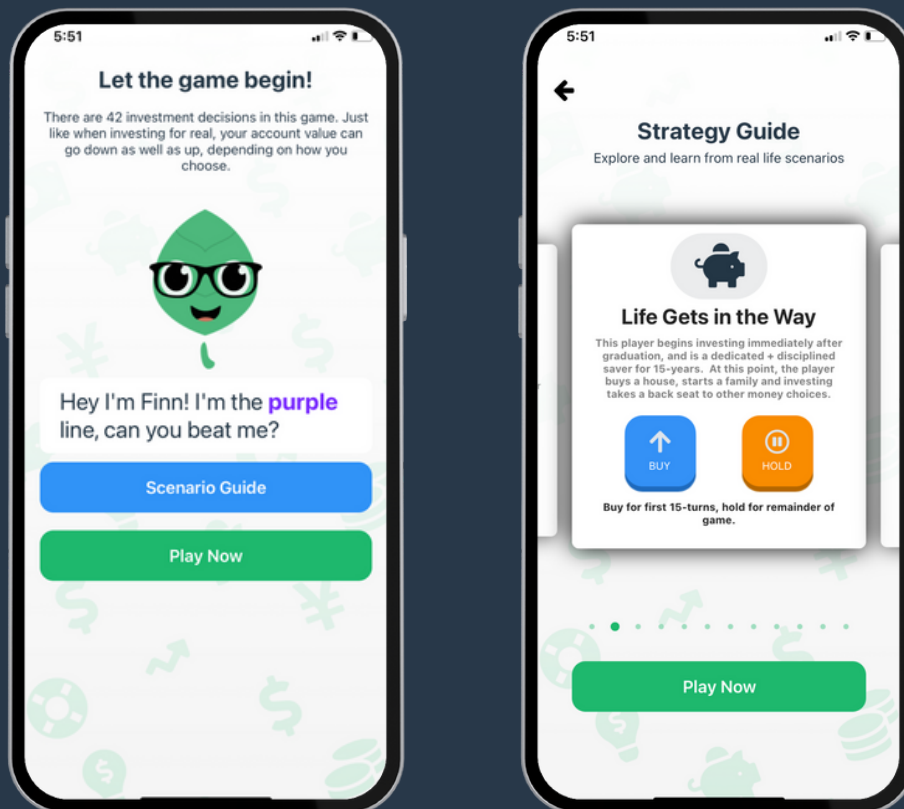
5:51

Let the game begin!

There are 42 investment decisions in this game. Just like when investing for real, your account value can go down as well as up, depending on how you choose.

Hey I'm Finn! I'm the purple line, can you beat me?

Scenario Guide

Play Now

5:51

Strategy Guide

Explore and learn from real life scenarios

Life Gets in the Way

This player begins investing immediately after graduation, and is a dedicated + disciplined saver for 15-years. At this point, the player buys a house, starts a family and investing takes a back seat to other money choices.

BUY

HOLD

Buy for first 15-turns, hold for remainder of game.

Play Now